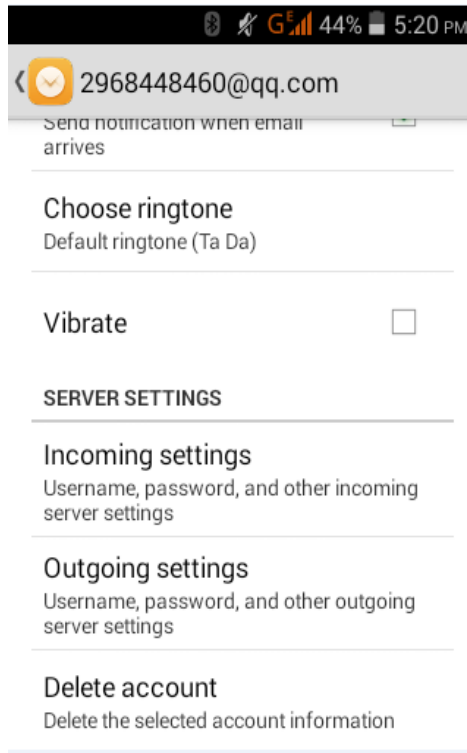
G E 44% 5:20 PM

2968448460@qq.com

Send notification when email arrives

Choose ringtone
Default ringtone (Ta Da)

Vibrate

SERVER SETTINGS

Incoming settings
Username, password, and other incoming server settings

Outgoing settings
Username, password, and other outgoing server settings

Delete account
Delete the selected account information